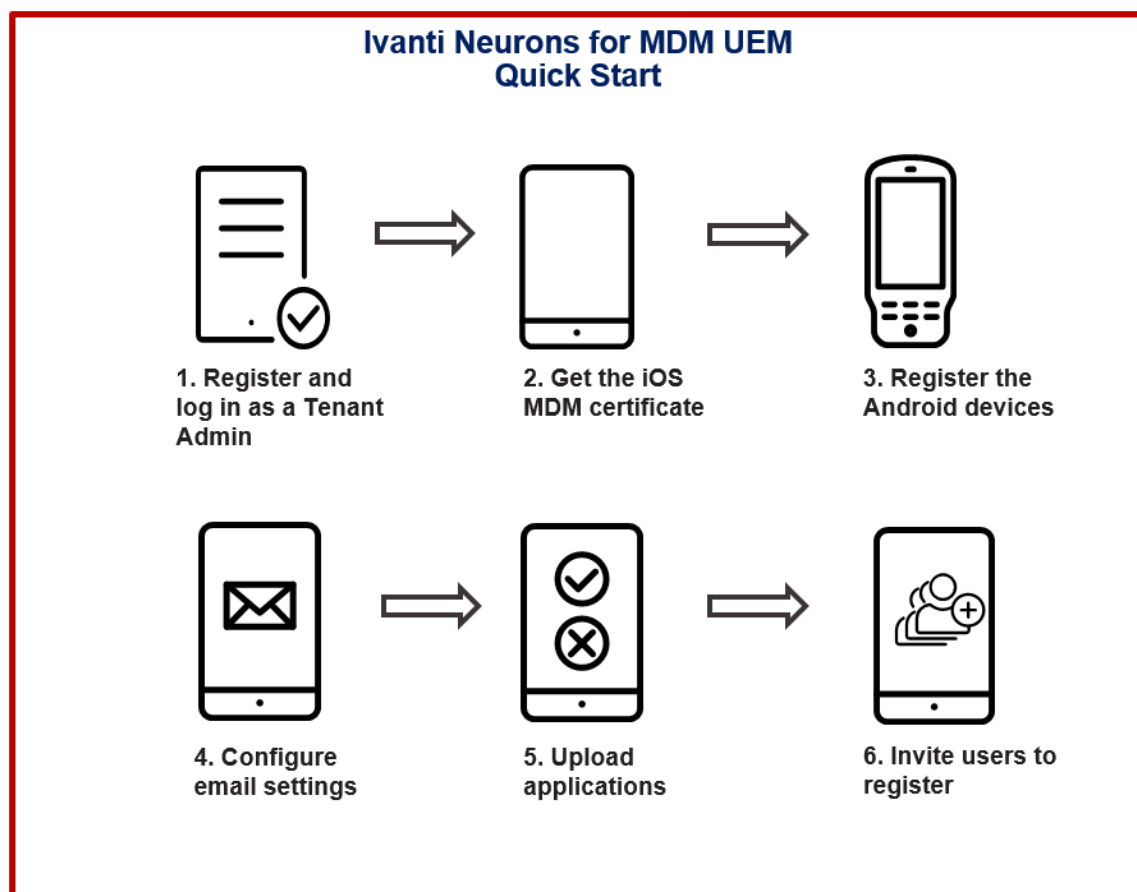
Ivanti Neurons for MDM UEM
Quick Start

1. Register and log in as a Tenant Admin

2. Get the iOS MDM certificate

3. Register the Android devices

4. Configure email settings

5. Upload applications

6. Invite users to register